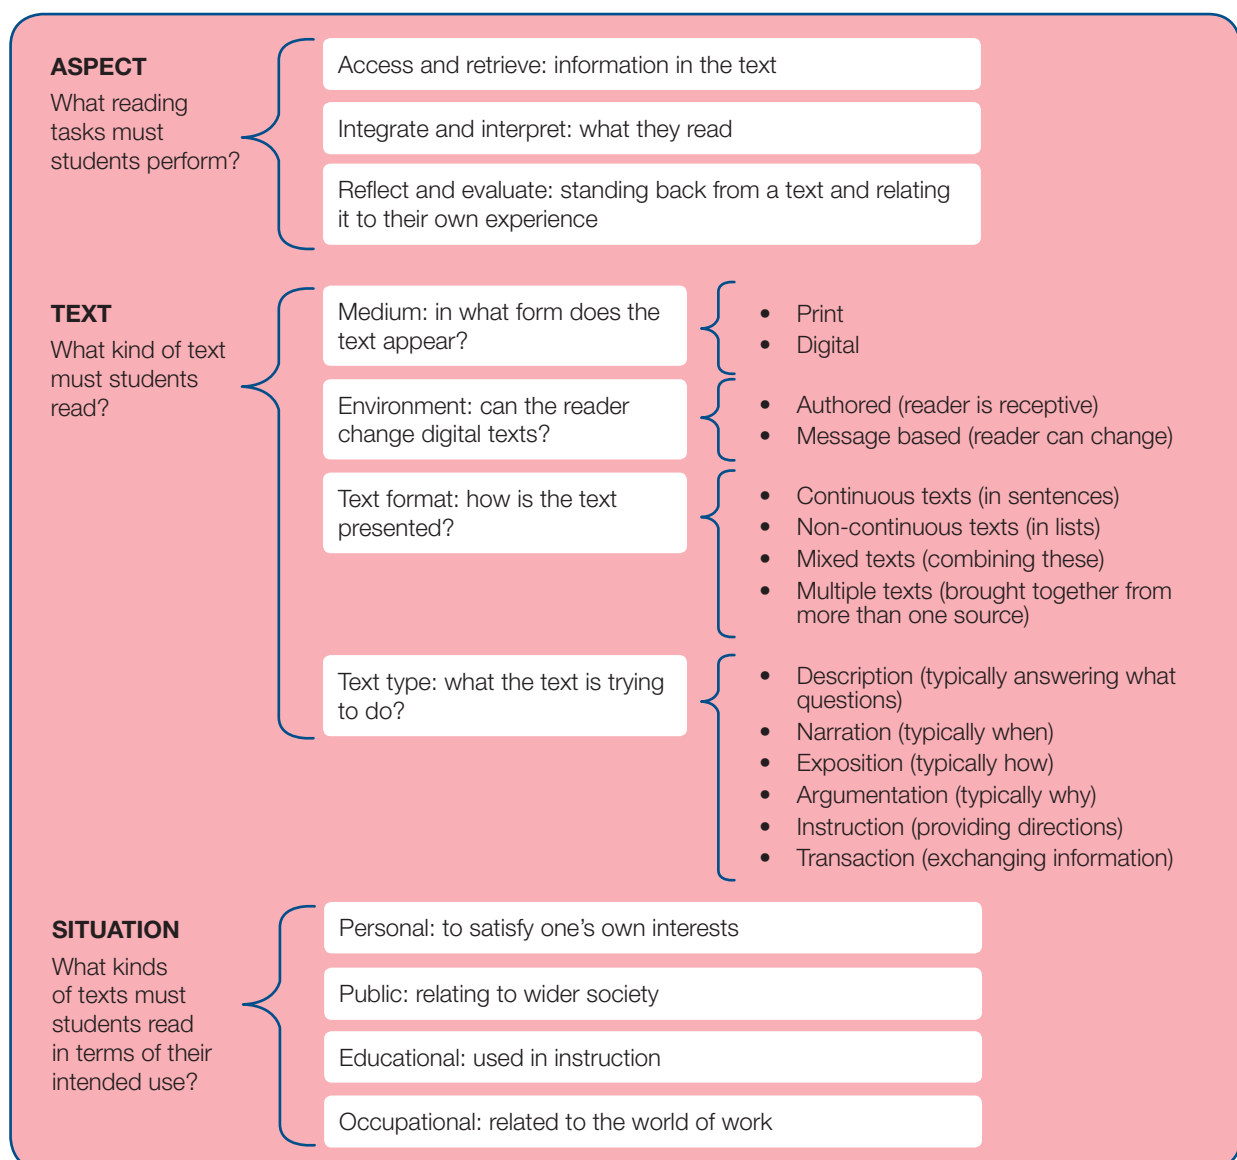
ASPECT
What reading tasks must students perform?

Access and retrieve: information in the text

Integrate and interpret: what they read

Reflect and evaluate: standing back from a text and relating it to their own experience

TEXT
What kind of text must students read?

Medium: in what form does the text appear?

- Print
- Digital

Environment: can the reader change digital texts?

- Authored (reader is receptive)
- Message based (reader can change)

Text format: how is the text presented?

- Continuous texts (in sentences)
- Non-continuous texts (in lists)
- Mixed texts (combining these)
- Multiple texts (brought together from more than one source)

Text type: what the text is trying to do?

- Description (typically answering what questions)
- Narration (typically when)
- Exposition (typically how)
- Argumentation (typically why)
- Instruction (providing directions)
- Transaction (exchanging information)

SITUATION
What kinds of texts must students read in terms of their intended use?

Personal: to satisfy one's own interests

Public: relating to wider society

Educational: used in instruction

Occupational: related to the world of work